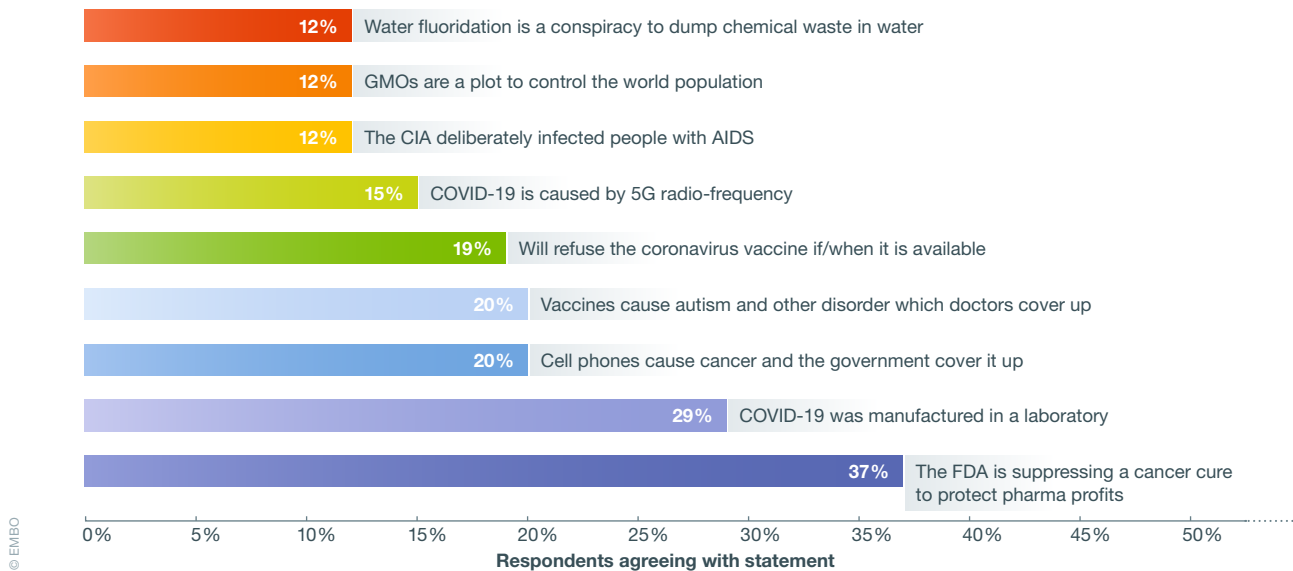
12% Water fluoridation is a conspiracy to dump chemical waste in water

12% GMOs are a plot to control the world population

12% The CIA deliberately infected people with AIDS

15% COVID-19 is caused by 5G radio-frequency

19% Will refuse the coronavirus vaccine if/when it is available

20% Vaccines cause autism and other disorder which doctors cover up

20% Cell phones cause cancer and the government cover it up

29% COVID-19 was manufactured in a laboratory

37% The FDA is suppressing a cancer cure to protect pharma profits

0% 5% 10% 15% 20% 25% 30% 35% 40% 45% 50%

Respondents agreeing with statement

© EMBO